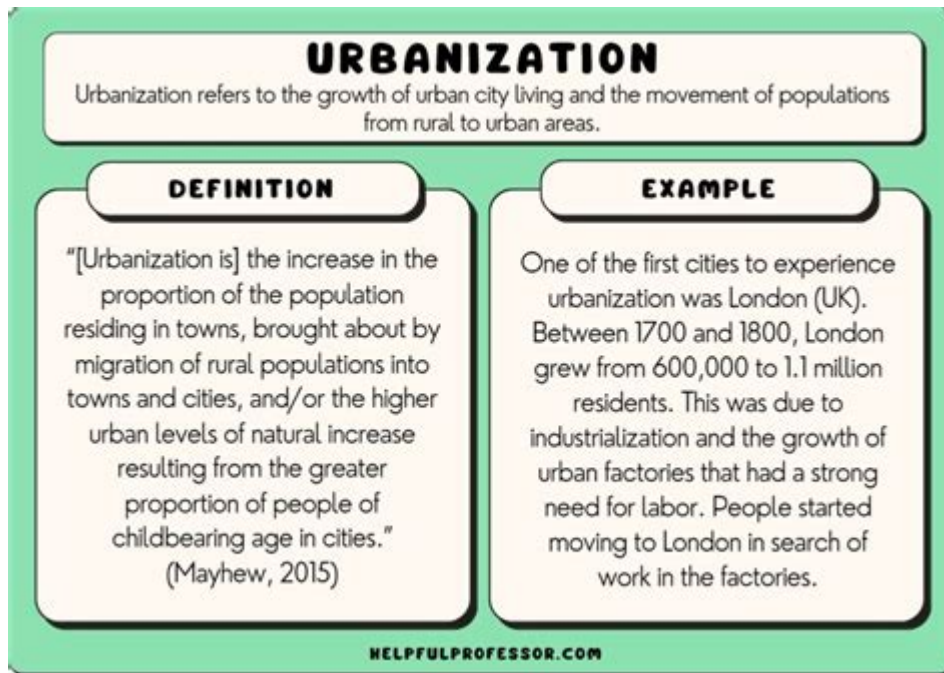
URBANIZATION

Urbanization refers to the growth of urban city living and the movement of populations from rural to urban areas.

DEFINITION

"[Urbanization is] the increase in the proportion of the population residing in towns, brought about by migration of rural populations into towns and cities, and/or the higher urban levels of natural increase resulting from the greater proportion of people of childbearing age in cities." (Mayhew, 2015)

EXAMPLE

One of the first cities to experience urbanization was London (UK). Between 1700 and 1800, London grew from 600,000 to 1.1 million residents. This was due to industrialization and the growth of urban factories that had a strong need for labor. People started moving to London in search of work in the factories.

HELPFULPROFESSOR.COM